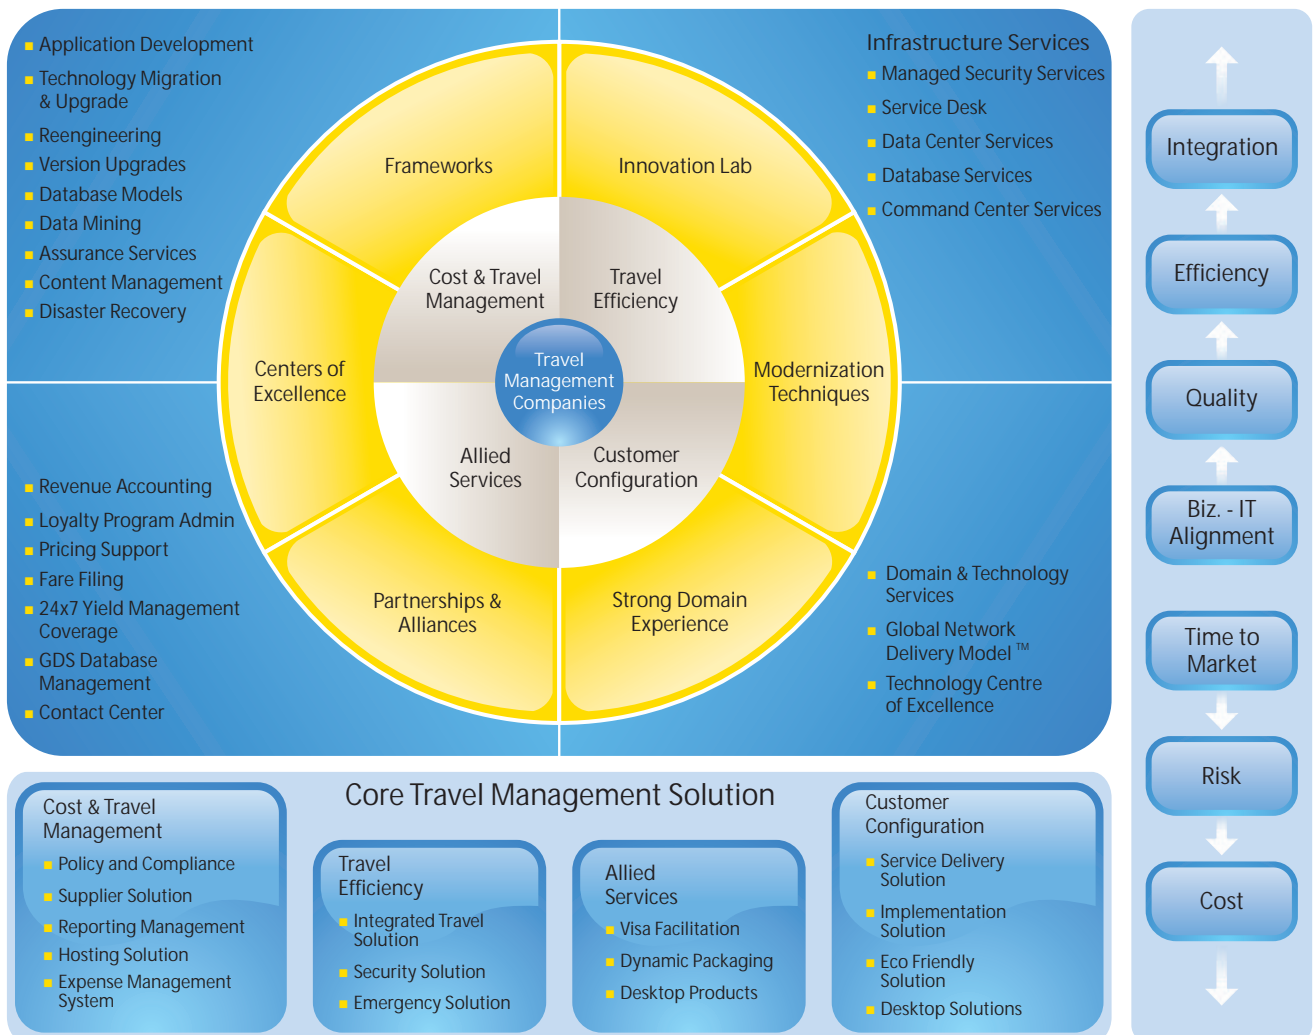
- Application Development
- Technology Migration & Upgrade
- Reengineering
- Version Upgrades
- Database Models
- Data Mining
- Assurance Services
- Content Management
- Disaster Recovery

Infrastructure Services
- Managed Security Services
- Service Desk
- Data Center Services
- Database Services
- Command Center Services

Frameworks

Innovation Lab

Centers of Excellence

Modernization Techniques

Cost & Travel Management

Travel Efficiency

Travel Management Companies

Allied Services

Customer Configuration

Partnerships & Alliances

Strong Domain Experience

- Revenue Accounting
- Loyalty Program Admin
- Pricing Support
- Fare Filing
- 24x7 Yield Management Coverage
- GDS Database Management
- Contact Center

- Domain & Technology Services
- Global Network Delivery Model ™
- Technology Centre of Excellence

Integration

Efficiency

Quality

Biz. - IT Alignment

Time to Market

Risk

Cost

Core Travel Management Solution

Cost & Travel Management
- Policy and Compliance
- Supplier Solution
- Reporting Management
- Hosting Solution
- Expense Management System

Travel Efficiency
- Integrated Travel Solution
- Security Solution
- Emergency Solution

Allied Services
- Visa Facilitation
- Dynamic Packaging
- Desktop Products

Customer Configuration
- Service Delivery Solution
- Implementation Solution
- Eco Friendly Solution
- Desktop Solutions